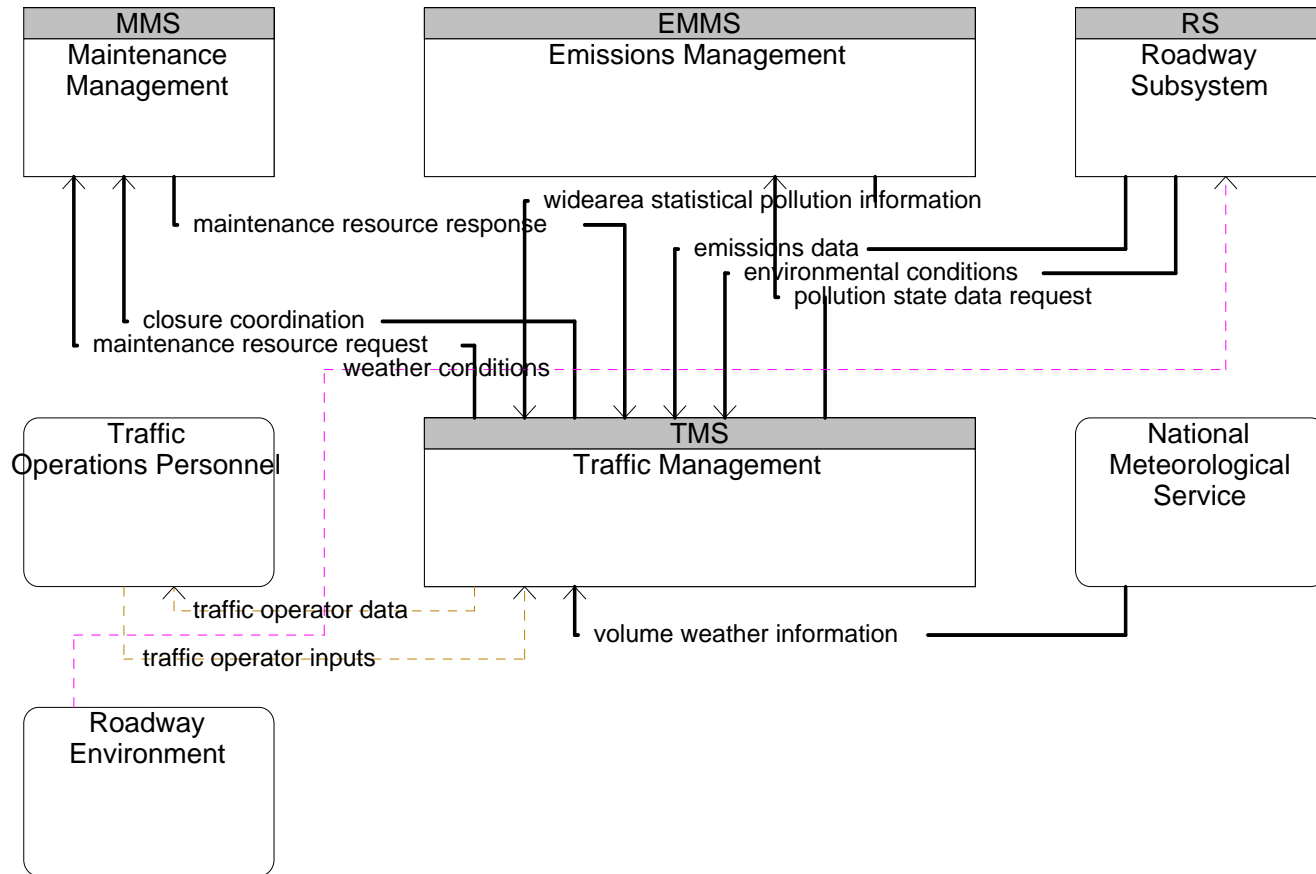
MMS
Maintenance Management

EMMS
Emissions Management

RS
Roadway Subsystem

widearea statistical pollution information
maintenance resource response
emissions data
environmental conditions
pollution state data request
closure coordination
maintenance resource request
weather conditions

Traffic Operations Personnel

TMS
Traffic Management

National Meteorological Service

traffic operator data
volume weather information
traffic operator inputs

Roadway Environment